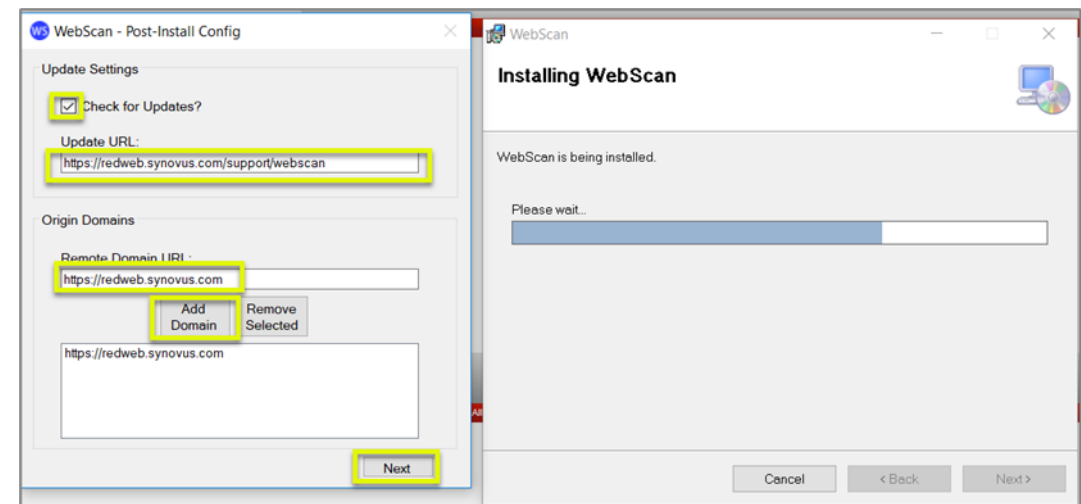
WS WebScan - Post-Install Config

Update Settings

Check for Updates?

Update URL:

https://redweb.synovus.com/support/webscan

Origin Domains

Remote Domain URL:

https://redweb.synovus.com

Add Domain

Remove Selected

https://redweb.synovus.com

Next

WebScan

Installing WebScan

WebScan is being installed.

Please wait...

Cancel

< Back

Next >

All